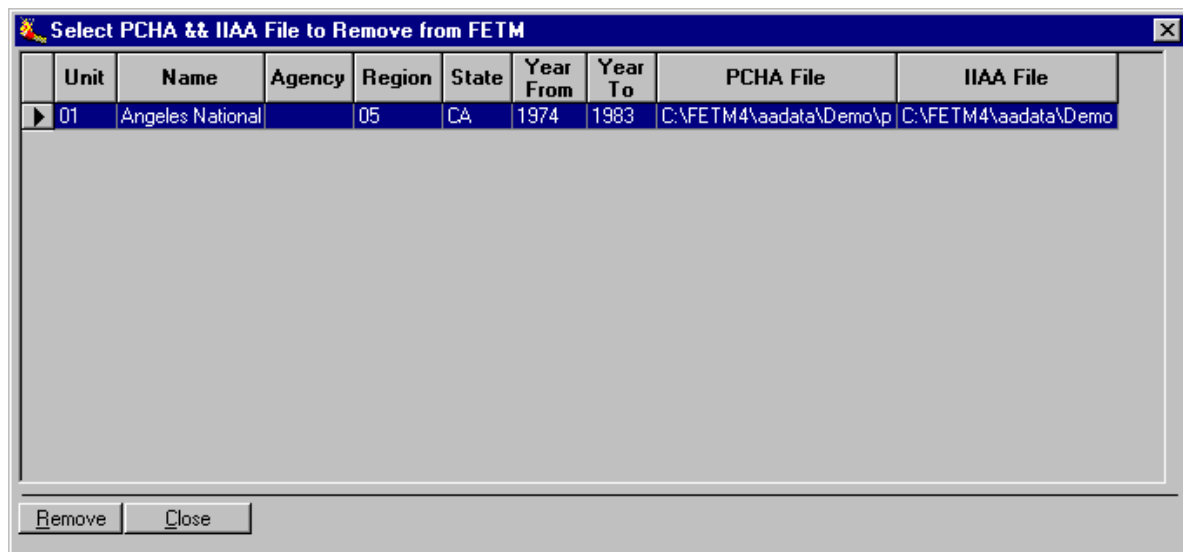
Select PCHA && IIAA File to Remove from FETM

| Unit | Name | Agency | Region | State | Year From | Year To | PCHA File | IIAA File |
|---|---|---|---|---|---|---|---|---|
| 01 | Angeles National | | 05 | CA | 1974 | 1983 | C:\FETM4\aadata\Demo\p | C:\FETM4\aadata\Demo |

Remove Close